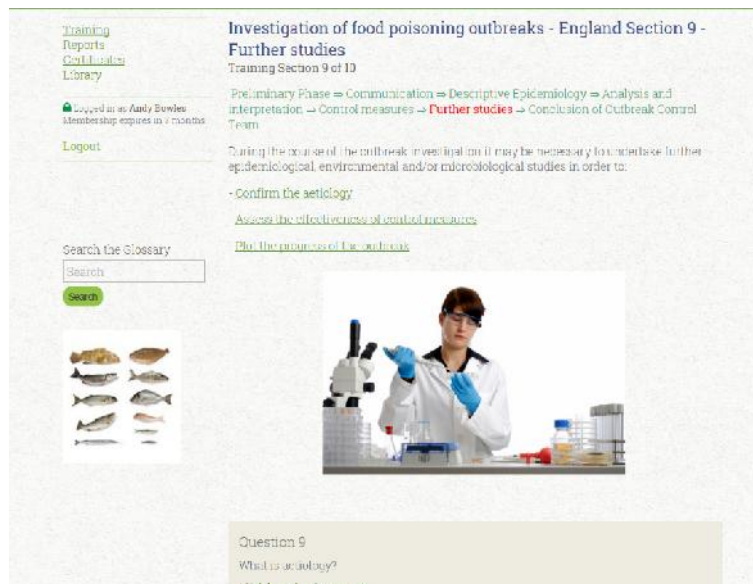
Training
Reports
Certificates
Library

Logged in as Andy Bowles
Membership expires in 7 months

Logout

Investigation of food poisoning outbreaks - England Section 9 - Further studies

Training Section 9 of 10

Preliminary Phase ⇒ Communication ⇒ Descriptive Epidemiology ⇒ Analysis and interpretation ⇒ Control measures ⇒ Further studies ⇒ Conclusion of Outbreak Control Team

During the course of the outbreak investigation it may be necessary to undertake further epidemiological, environmental and/or microbiological studies in order to:

- Confirm the aetiology

Assess the effectiveness of control measures

Plot the progress of the outbreak

Search the Glossary

Search

Search

Question 9

What is aetiology?

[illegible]